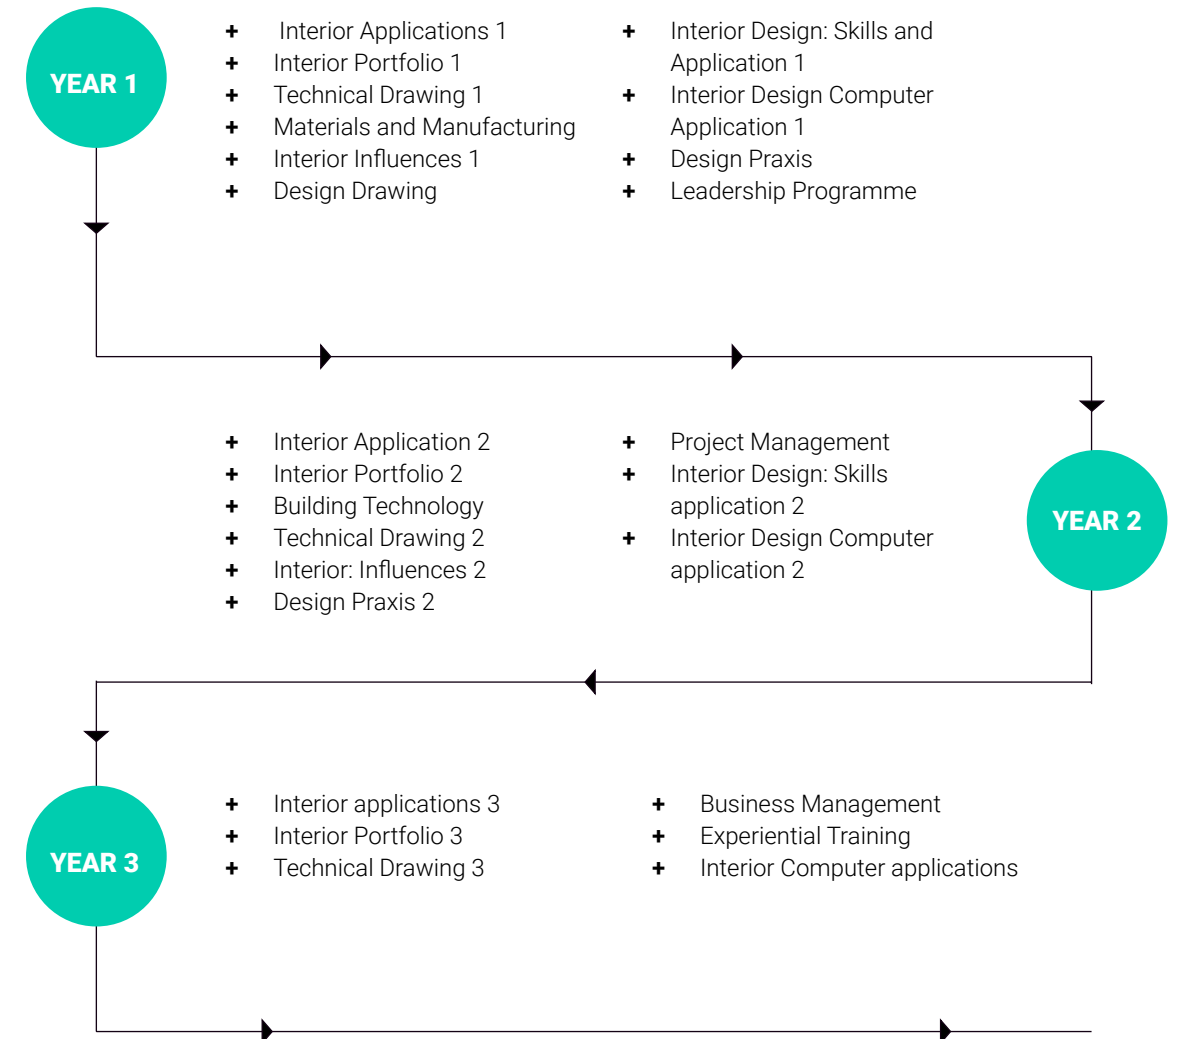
YEAR 1

+ Interior Applications 1
+ Interior Portfolio 1
+ Technical Drawing 1
+ Materials and Manufacturing
+ Interior Influences 1
+ Design Drawing

+ Interior Design: Skills and Application 1
+ Interior Design Computer Application 1
+ Design Praxis
+ Leadership Programme

+ Interior Application 2
+ Interior Portfolio 2
+ Building Technology
+ Technical Drawing 2
+ Interior: Influences 2
+ Design Praxis 2

+ Project Management
+ Interior Design: Skills application 2
+ Interior Design Computer application 2

YEAR 2

YEAR 3

+ Interior applications 3
+ Interior Portfolio 3
+ Technical Drawing 3

+ Business Management
+ Experiential Training
+ Interior Computer applications